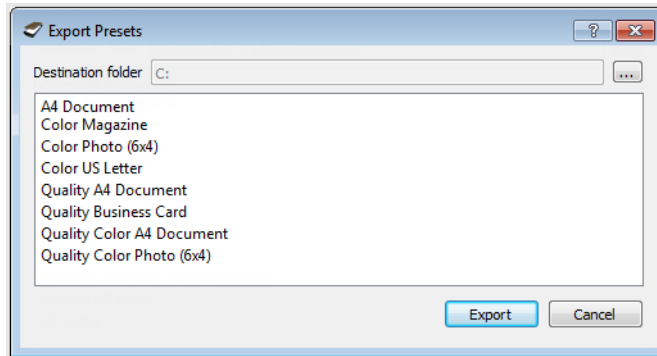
Export Presets
?
Destination folder C:
...
A4 Document
Color Magazine
Color Photo (6x4)
Color US Letter
Quality A4 Document
Quality Business Card
Quality Color A4 Document
Quality Color Photo (6x4)
Export
Cancel